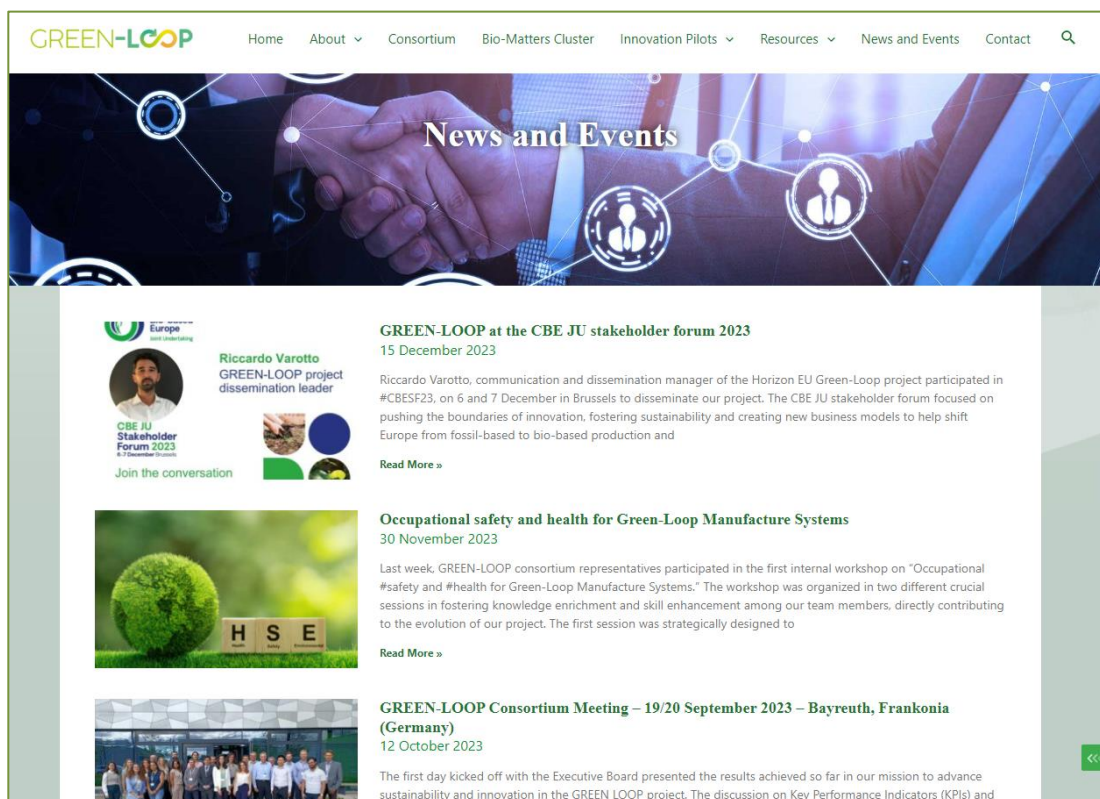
GREEN-LOOP

Home About Consortium Bio-Matters Cluster Innovation Pilots Resources News and Events Contact

News and Events

Europe

Riccardo Varotto
GREEN-LOOP project dissemination leader

CBE JU Stakeholder Forum 2023
6-7 December Brussels

Join the conversation

GREEN-LOOP at the CBE JU stakeholder forum 2023
15 December 2023

Riccardo Varotto, communication and dissemination manager of the Horizon EU Green-Loop project participated in #CBESF23, on 6 and 7 December in Brussels to disseminate our project. The CBE JU stakeholder forum focused on pushing the boundaries of innovation, fostering sustainability and creating new business models to help shift Europe from fossil-based to bio-based production and

Read More »

H S E

Occupational safety and health for Green-Loop Manufacture Systems
30 November 2023

Last week, GREEN-LOOP consortium representatives participated in the first internal workshop on "Occupational #safety and #health for Green-Loop Manufacture Systems." The workshop was organized in two different crucial sessions in fostering knowledge enrichment and skill enhancement among our team members, directly contributing to the evolution of our project. The first session was strategically designed to

Read More »

GREEN-LOOP Consortium Meeting – 19/20 September 2023 – Bayreuth, Frankonia (Germany)
12 October 2023

The first day kicked off with the Executive Board presented the results achieved so far in our mission to advance sustainability and innovation in the GREEN LOOP project. The discussion on Key Performance Indicators (KPIs) and